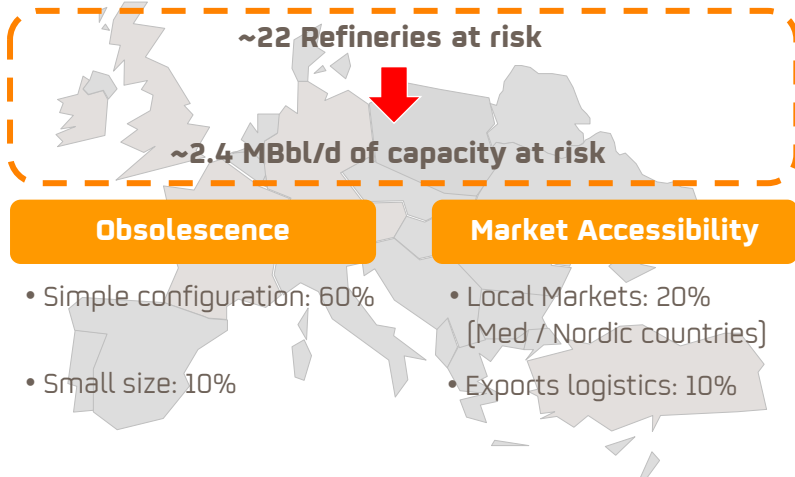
~22 Refineries at risk

~2.4 MBbl/d of capacity at risk

Obsolescence

• Simple configuration: 60%

• Small size: 10%

Market Accessibility

• Local Markets: 20% (Med / Nordic countries)

• Exports logistics: 10%